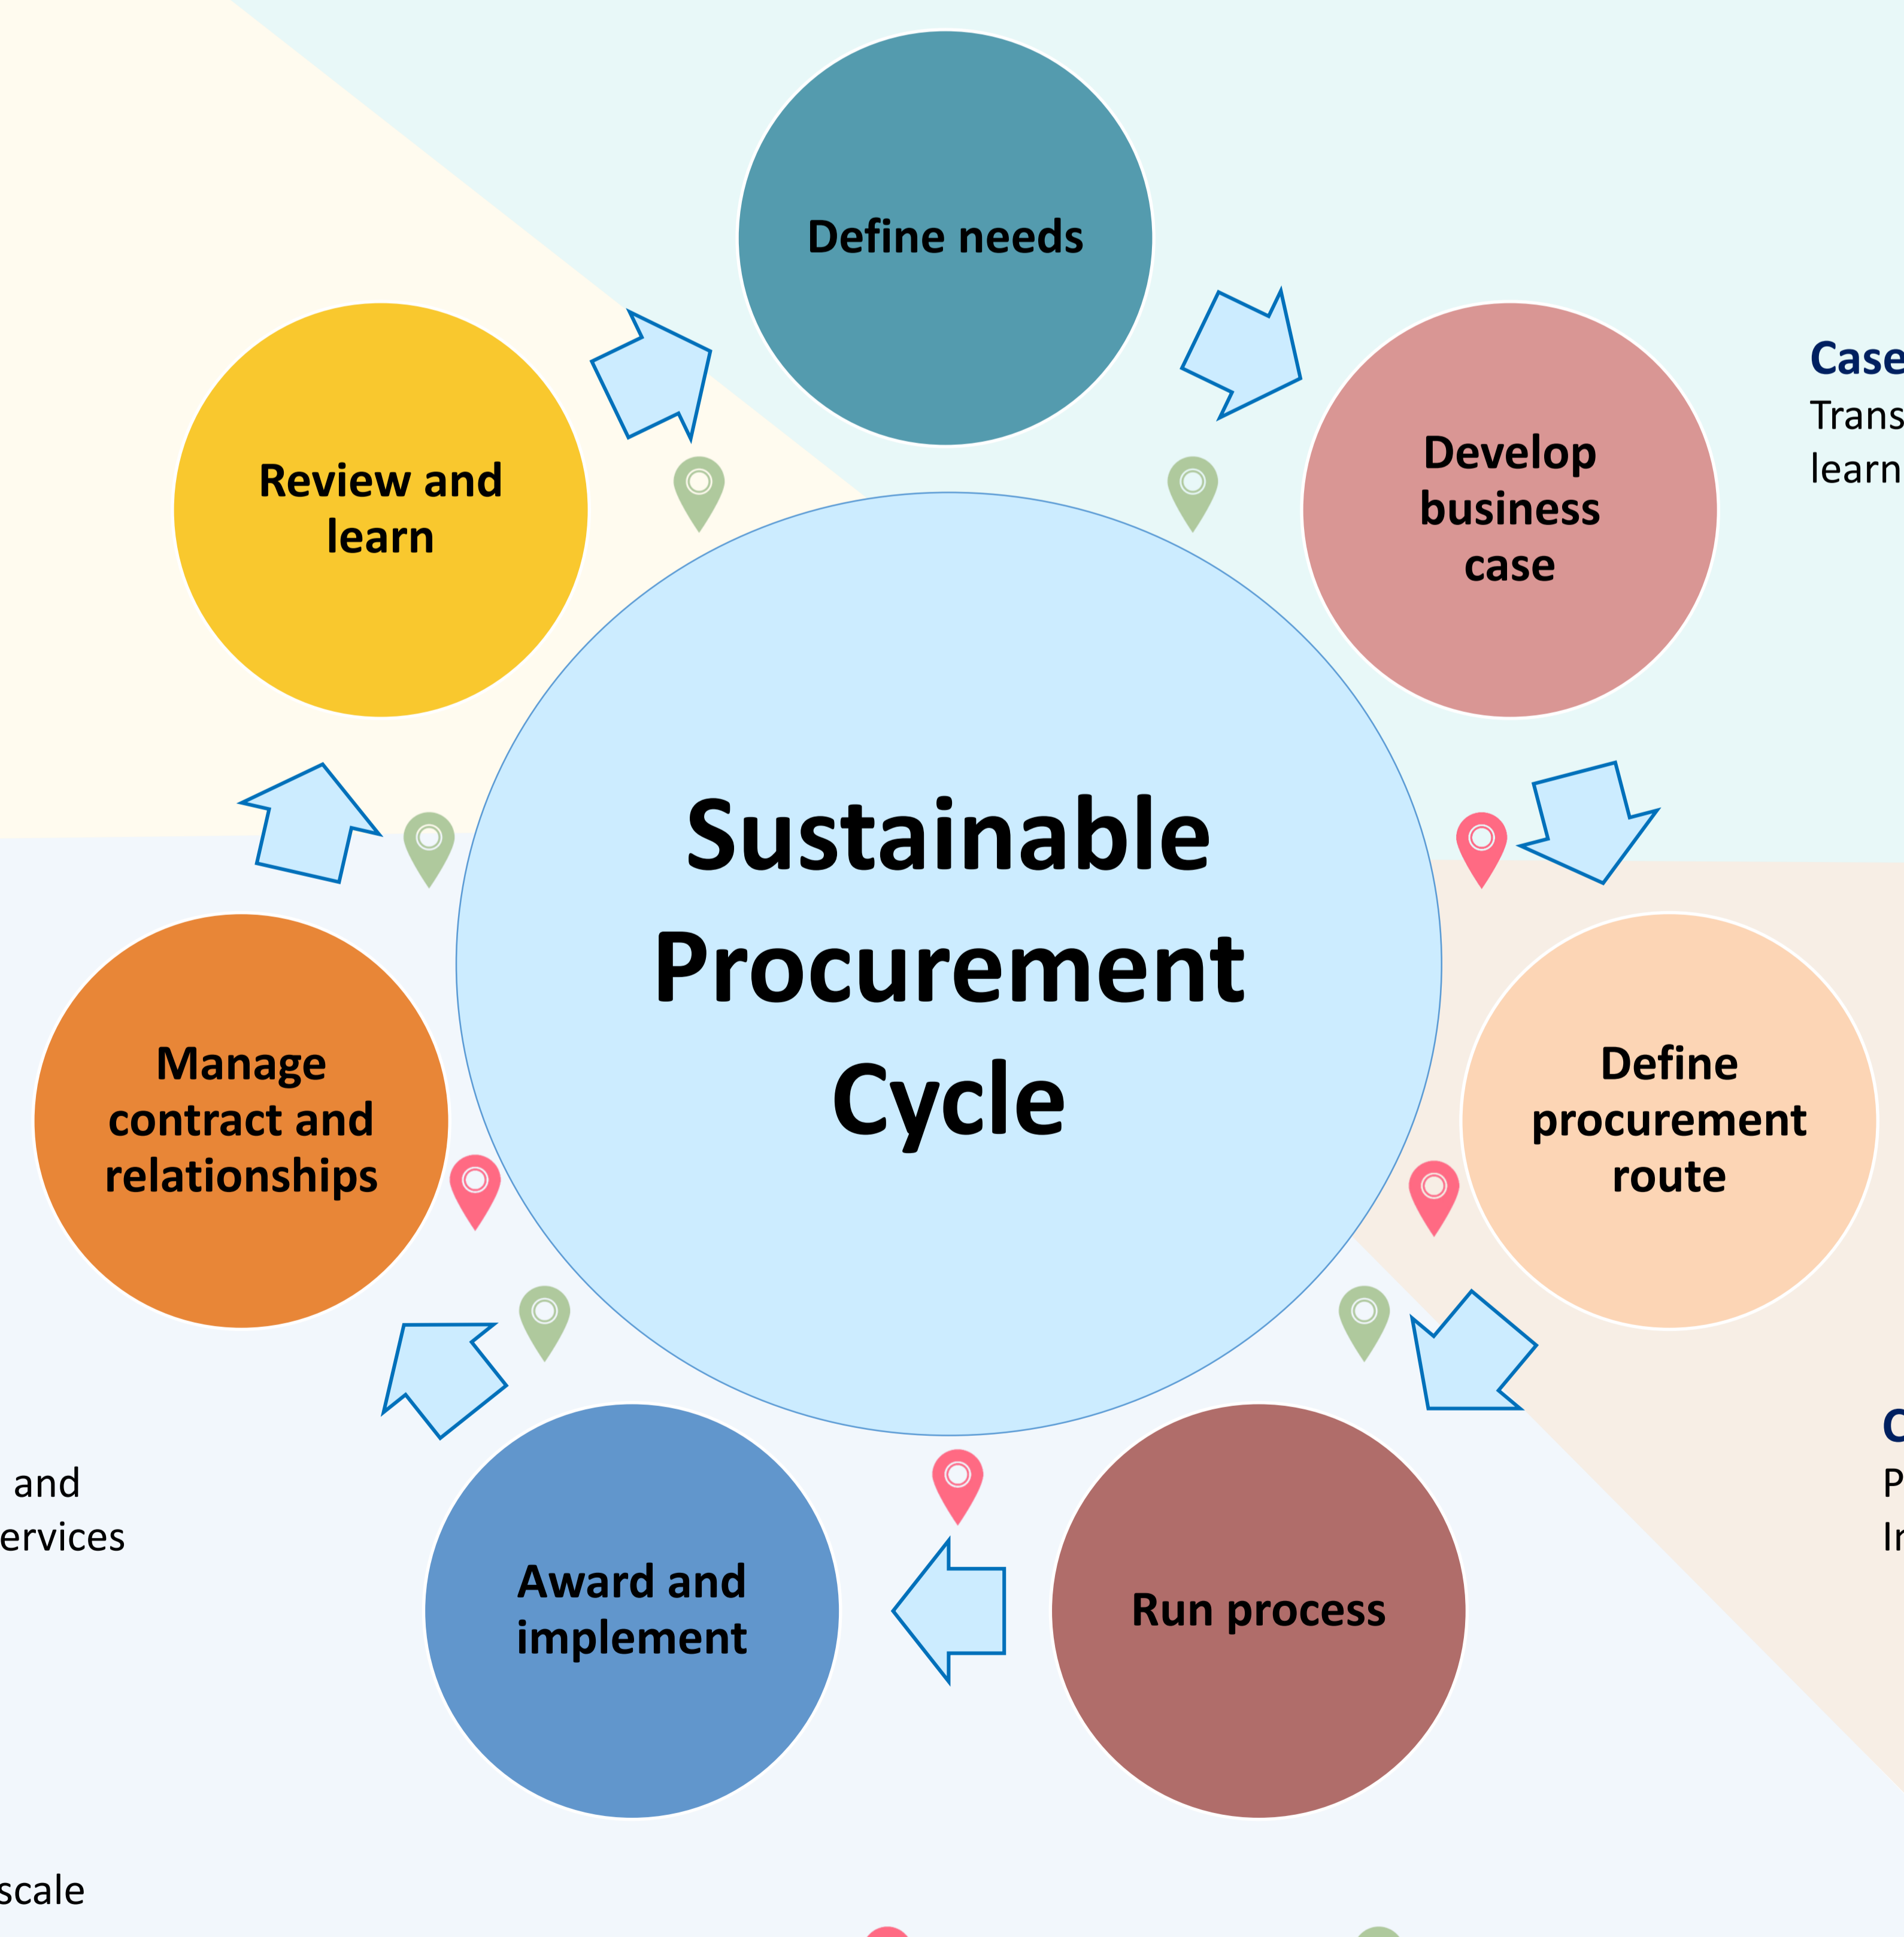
Define needs

Develop business case

Define procurement route

Run process

Award and implement

Manage contract and relationships

Review and learn

Sustainable Procurement Cycle

Case
Trans
learn

C
P
Ir

and
ervices

scale